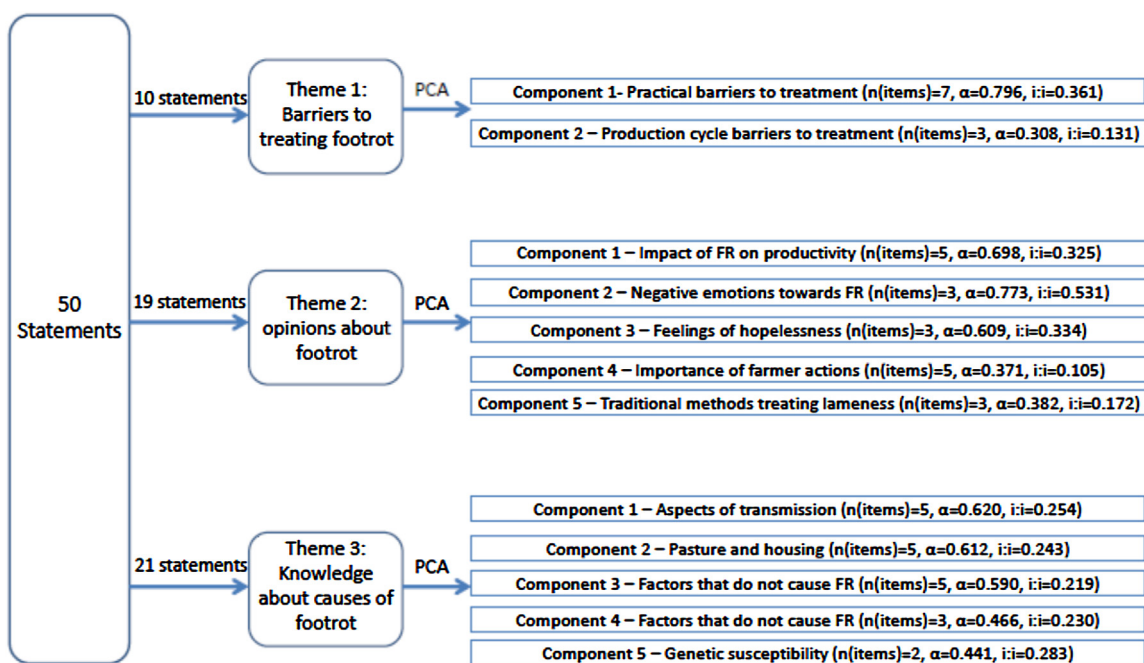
50 Statements

10 statements

Theme 1: Barriers to treating footrot

PCA

Component 1- Practical barriers to treatment (n(items)=7, α=0.796, i:i=0.361)

Component 2 – Production cycle barriers to treatment (n(items)=3, α=0.308, i:i=0.131)

19 statements

Theme 2: opinions about footrot

PCA

Component 1 – Impact of FR on productivity (n(items)=5, α=0.698, i:i=0.325)

Component 2 – Negative emotions towards FR (n(items)=3, α=0.773, i:i=0.531)

Component 3 – Feelings of hopelessness (n(items)=3, α=0.609, i:i=0.334)

Component 4 – Importance of farmer actions (n(items)=5, α=0.371, i:i=0.105)

Component 5 – Traditional methods treating lameness (n(items)=3, α=0.382, i:i=0.172)

21 statements

Theme 3: Knowledge about causes of footrot

PCA

Component 1 – Aspects of transmission (n(items)=5, α=0.620, i:i=0.254)

Component 2 – Pasture and housing (n(items)=5, α=0.612, i:i=0.243)

Component 3 – Factors that do not cause FR (n(items)=5, α=0.590, i:i=0.219)

Component 4 – Factors that do not cause FR (n(items)=3, α=0.466, i:i=0.230)

Component 5 – Genetic susceptibility (n(items)=2, α=0.441, i:i=0.283)